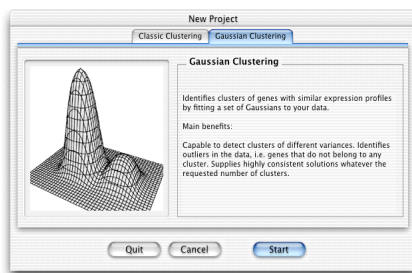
New Project

Classic Clustering | Gaussian Clustering

Gaussian Clustering

Identifies clusters of genes with similar expression profiles by fitting a set of Gaussians to your data.

Main benefits:

Capable to detect clusters of different variances. Identifies outliers in the data, i.e. genes that do not belong to any cluster. Supplies highly consistent solutions whatever the requested number of clusters.

Quit | Cancel | Start